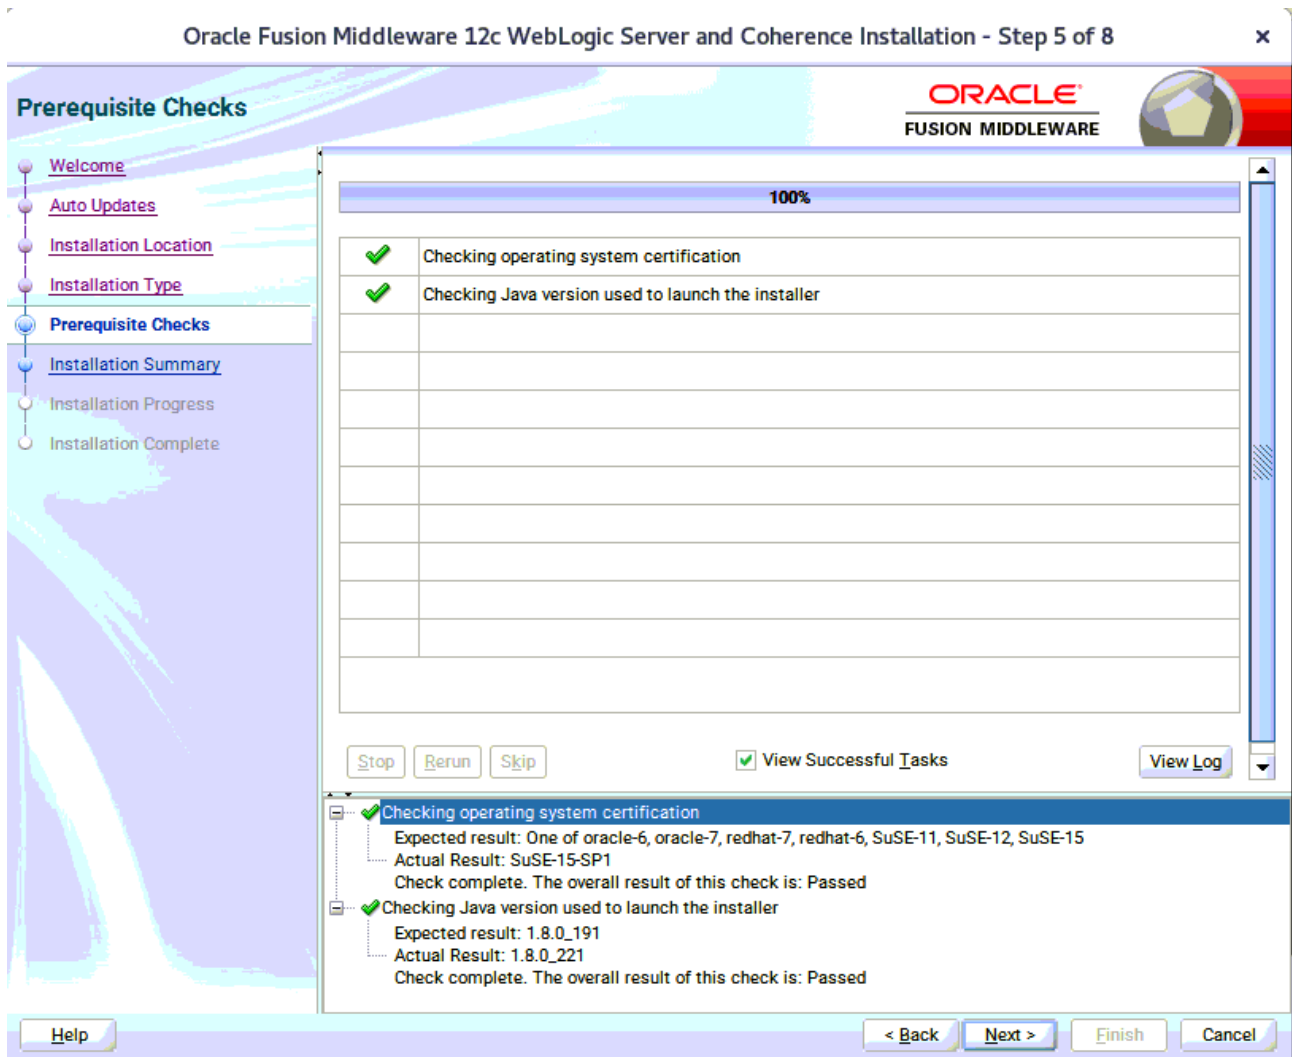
Oracle Fusion Middleware 12c WebLogic Server and Coherence Installation - Step 5 of 8

Prerequisite Checks

ORACLE
FUSION MIDDLEWARE

Welcome
Auto Updates
Installation Location
Installation Type
Prerequisite Checks
Installation Summary
Installation Progress
Installation Complete

100%

| | |
|---|---|
| ✓ | Checking operating system certification |
| ✓ | Checking Java version used to launch the installer |

Stop Rerun Skip

View Successful Tasks

View Log

Checking operating system certification
Expected result: One of oracle-6, oracle-7, redhat-7, redhat-6, SuSE-11, SuSE-12, SuSE-15
Actual Result: SuSE-15-SP1
Check complete. The overall result of this check is: Passed
Checking Java version used to launch the installer
Expected result: 1.8.0_191
Actual Result: 1.8.0_221
Check complete. The overall result of this check is: Passed

Help

< Back Next > Finish Cancel